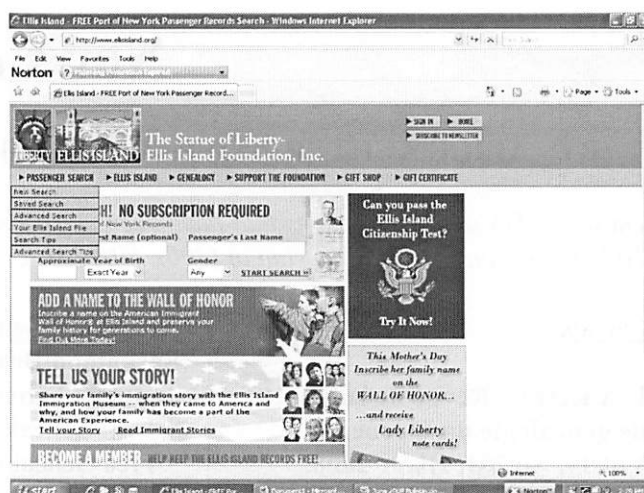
Ellis Island - FREE Port of New York Passenger Records Search - Windows Internet Explorer

http://www.ellisisland.org/

File Edit View Favorites Tools Help

Norton

Ellis Island - FREE Port of New York Passenger Record...

Page Tools

LIBERTY ELLIS ISLAND The Statue of Liberty-Ellis Island Foundation, Inc.

SIGN IN MORE

SUBSCRIBE TO NEWSLETTER

PASSENGER SEARCH ELLIS ISLAND GENEALOGY SUPPORT THE FOUNDATION GIFT SHOP GIFT CERTIFICATE

New Search
Saved Search
Advanced Search
Your Ellis Island File
Search Tips
Advanced Search Tips

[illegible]H! NO SUBSCRIPTION REQUIRED

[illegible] New York Records

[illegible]st Name (optional) Passenger's Last Name

Approximate Year of Birth Gender

Exact Year Any START SEARCH

Can you pass the Ellis Island Citizenship Test?

Try It Now!

ADD A NAME TO THE WALL OF HONOR

Inscribe a name on the American Immigrant Wall of Honor® at Ellis Island and preserve your family history for generations to come.

Find Out More Today!

TELL US YOUR STORY!

Share your family's immigration story with the Ellis Island Immigration Museum -- when they came to America and why, and how your family has become a part of the American Experience.

Tell your Story Read Immigrant Stories

This Mother's Day Inscribe her family name on the WALL OF HONOR... ...and receive Lady Liberty note cards!

BECOME A MEMBER HELP KEEP THE ELLIS ISLAND RECORDS FREE!

Internet 100%

start Ellis Island - FREE Por... Document1 - Microsoft... Norton